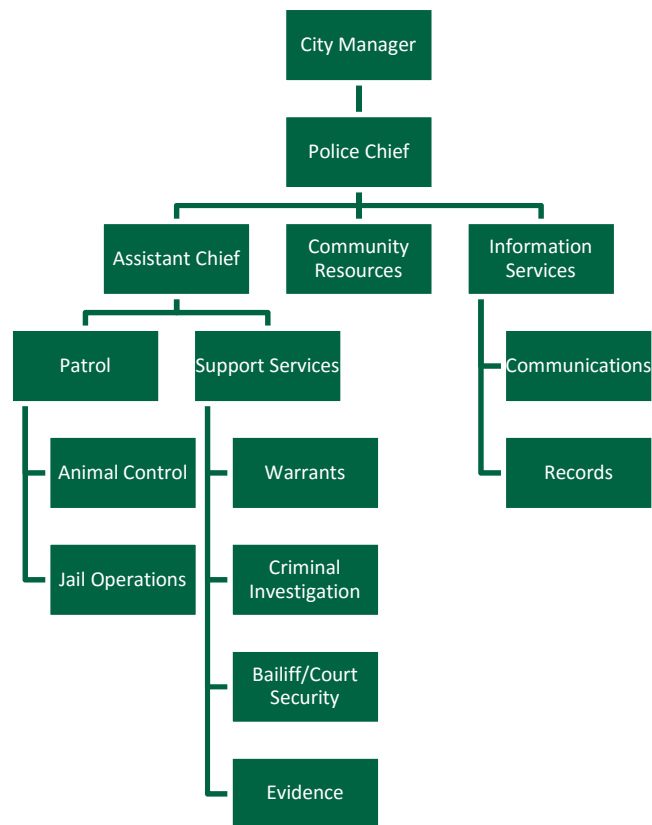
City Manager

Police Chief

Assistant Chief

Community Resources

Information Services

Patrol

Support Services

Communications

Records

Animal Control

Jail Operations

Warrants

Criminal Investigation

Bailiff/Court Security

Evidence